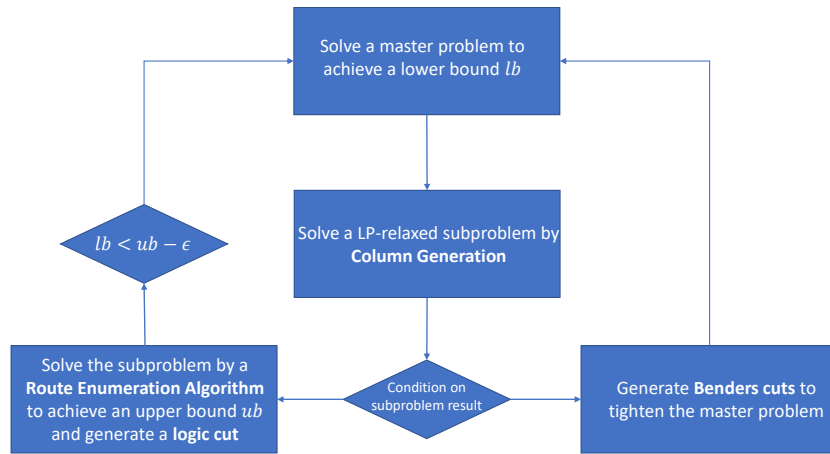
Solve a master problem to achieve a lower bound $lb$

$lb < ub - \epsilon$

Solve a LP-relaxed subproblem by **Column Generation**

Solve the subproblem by a **Route Enumeration Algorithm** to achieve an upper bound $ub$ and generate a **logic cut**

Condition on subproblem result

Generate **Benders cuts** to tighten the master problem